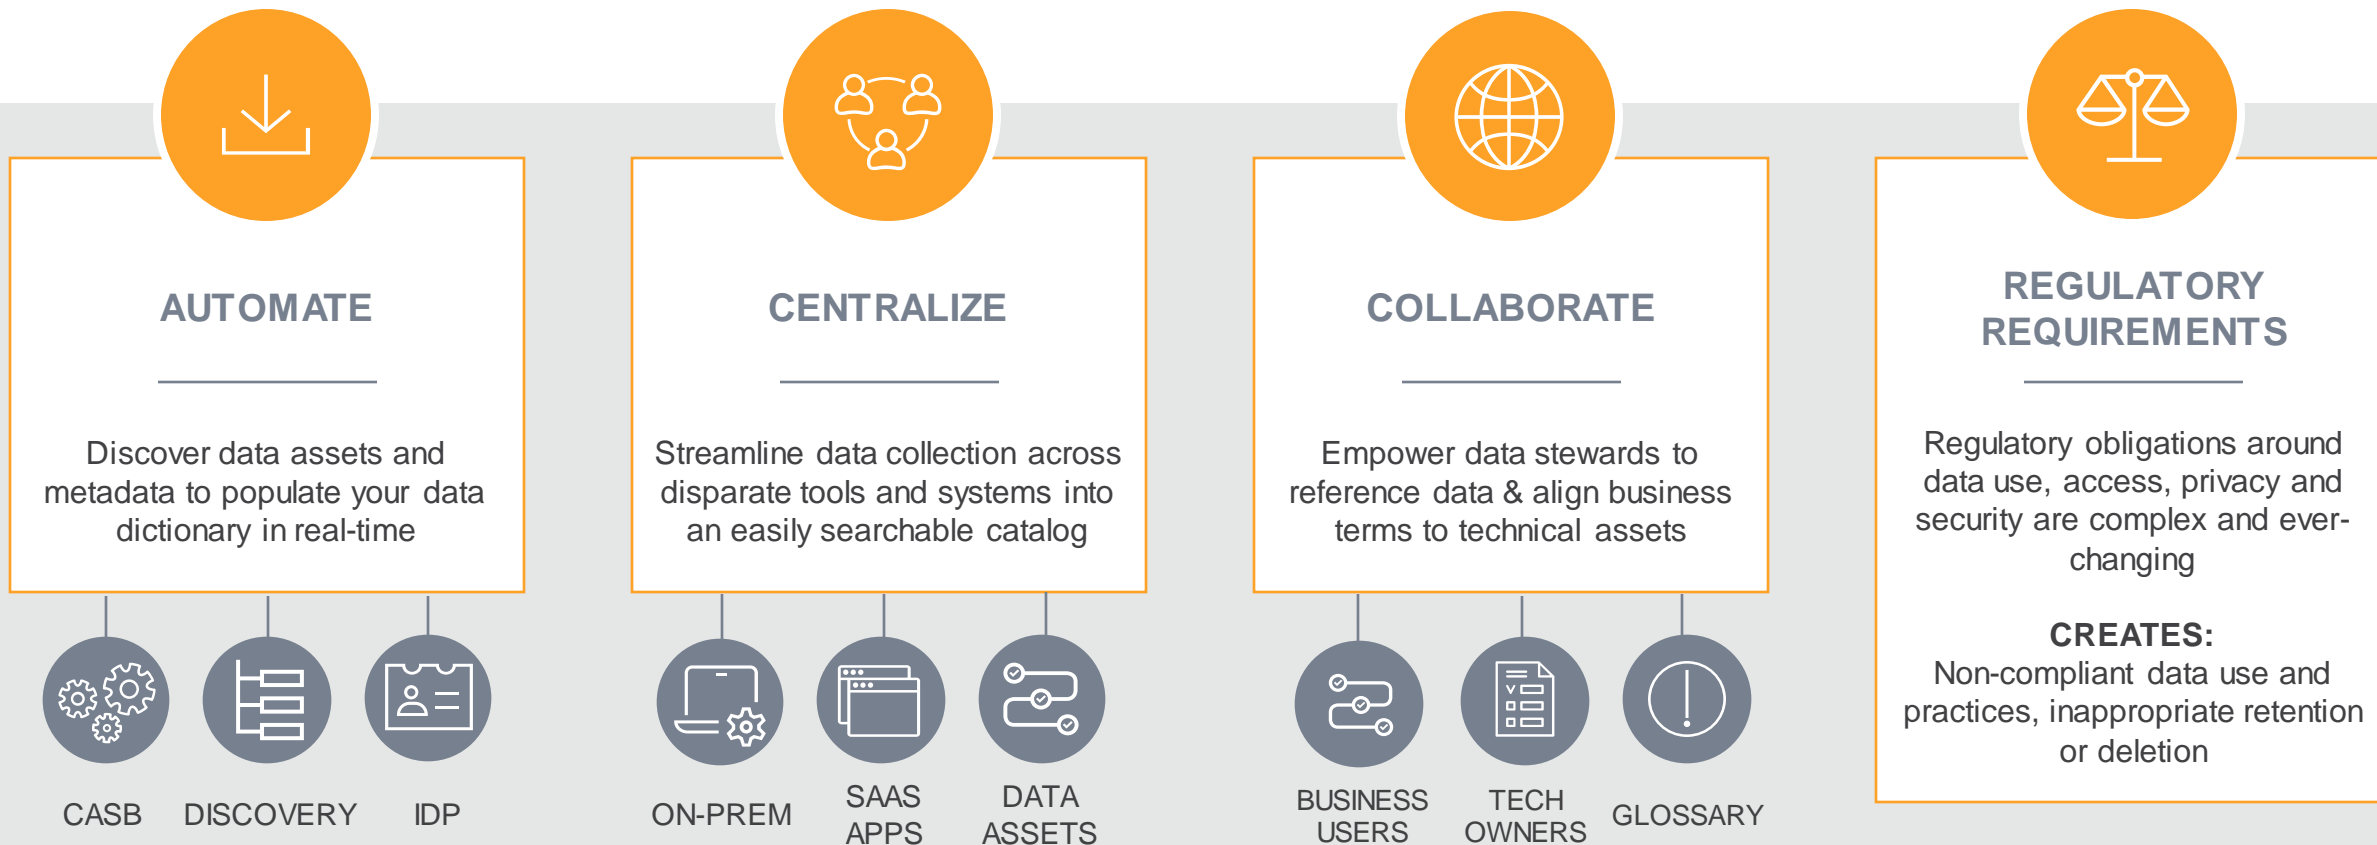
AUTOMATE

Discover data assets and metadata to populate your data dictionary in real-time

CASB DISCOVERY IDP

CENTRALIZE

Streamline data collection across disparate tools and systems into an easily searchable catalog

ON-PREM SAAS APPS DATA ASSETS

COLLABORATE

Empower data stewards to reference data & align business terms to technical assets

BUSINESS USERS TECH OWNERS GLOSSARY

REGULATORY REQUIREMENTS

Regulatory obligations around data use, access, privacy and security are complex and ever-changing

CREATES:
Non-compliant data use and practices, inappropriate retention or deletion